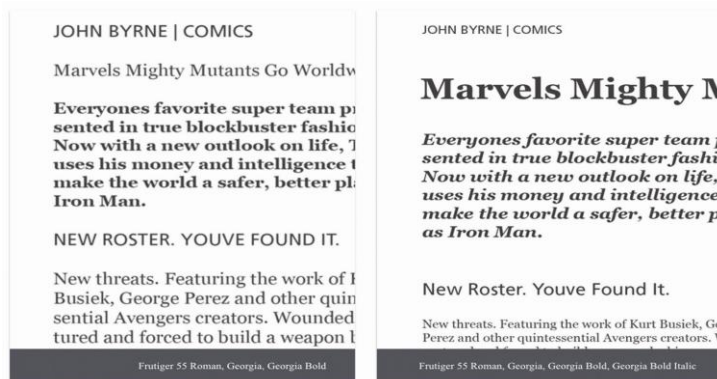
JOHN BYRNE | COMICS

Marvels Mighty Mutants Go Worldw

Everyones favorite super team pr sented in true blockbuster fashio Now with a new outlook on life, T uses his money and intelligence t make the world a safer, better pl Iron Man.

NEW ROSTER. YOUVE FOUND IT.

New threats. Featuring the work of K Busiek, George Perez and other quin sential Avengers creators. Wounded tured and forced to build a weapon b

Frutiger 55 Roman, Georgia, Georgia Bold

JOHN BYRNE | COMICS

Marvels Mighty M

Everyones favorite super team p sented in true blockbuster fashi Now with a new outlook on life, uses his money and intelligence make the world a safer, better p as Iron Man.

New Roster. Youve Found It.

New threats. Featuring the work of Kurt Busiek, G Perez and other quintessential Avengers creators. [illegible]

Frutiger 55 Roman, Georgia, Georgia Bold, Georgia Bold Italic